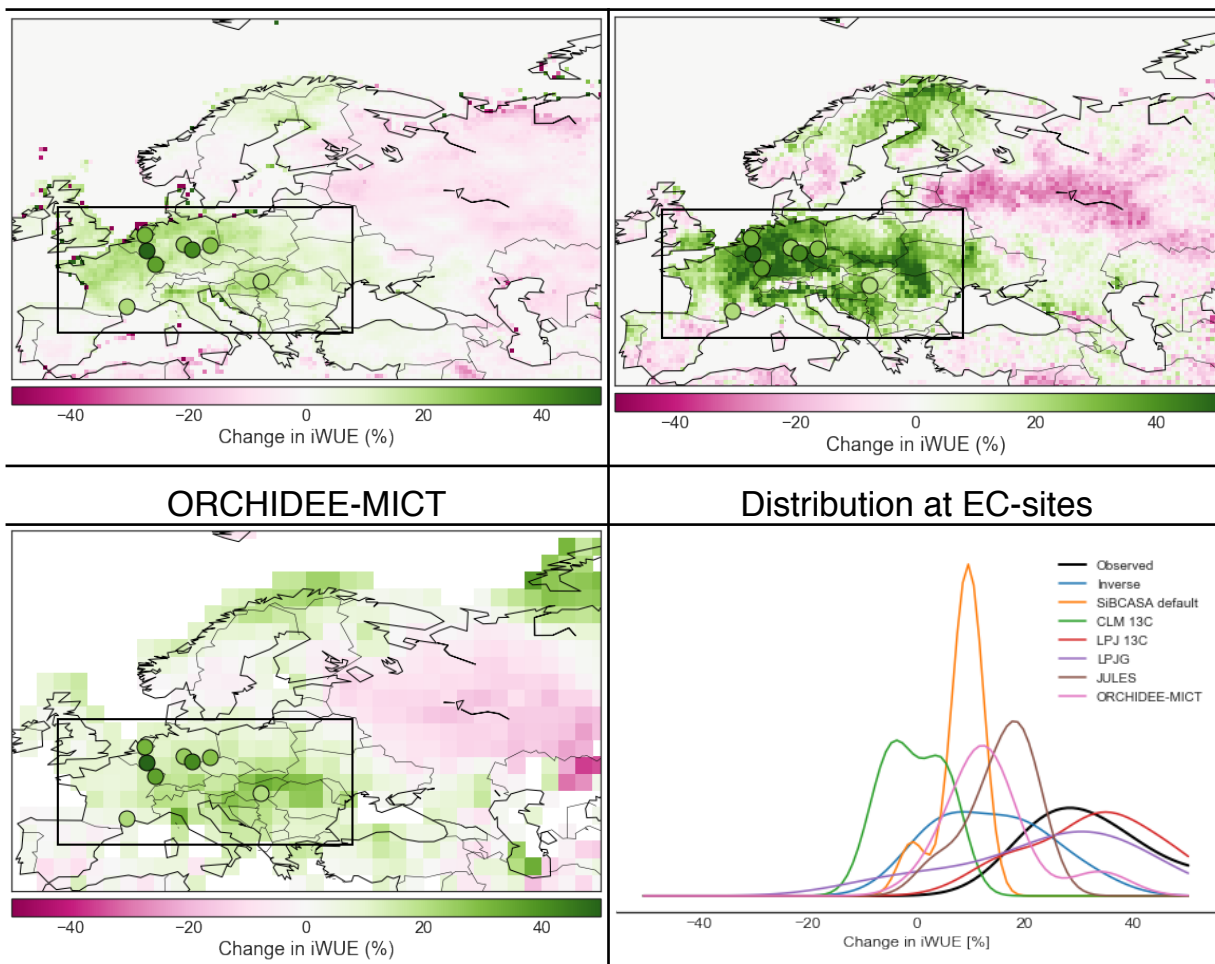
−40 −20 0 20 40
Change in iWUE (%)

−40 −20 0 20 40
Change in iWUE (%)

ORCHIDEE-MICT

−40 −20 0 20 40
Change in iWUE (%)

Distribution at EC-sites

Observed
Inverse
SiBCASA default
CLM 13C
LPJ 13C
LPJG
JULES
ORCHIDEE-MICT

−40 −20 0 20 40
Change in iWUE [%]